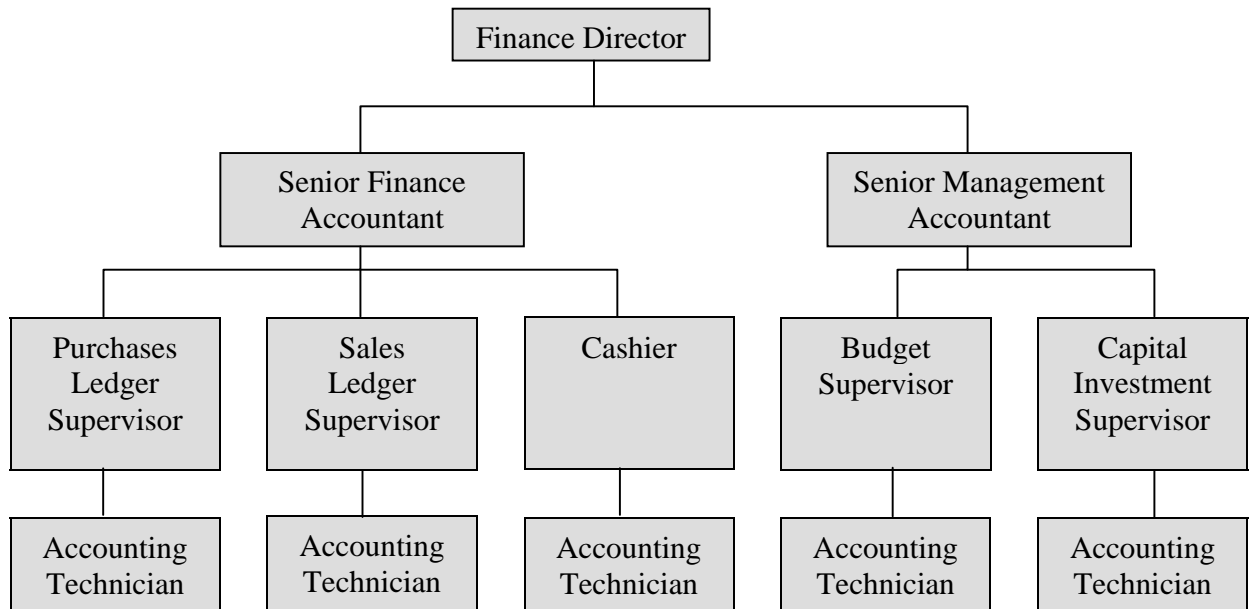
Finance Director

Senior Finance Accountant

Senior Management Accountant

Purchases Ledger Supervisor

Sales Ledger Supervisor

Cashier

Budget Supervisor

Capital Investment Supervisor

Accounting Technician

Accounting Technician

Accounting Technician

Accounting Technician

Accounting Technician